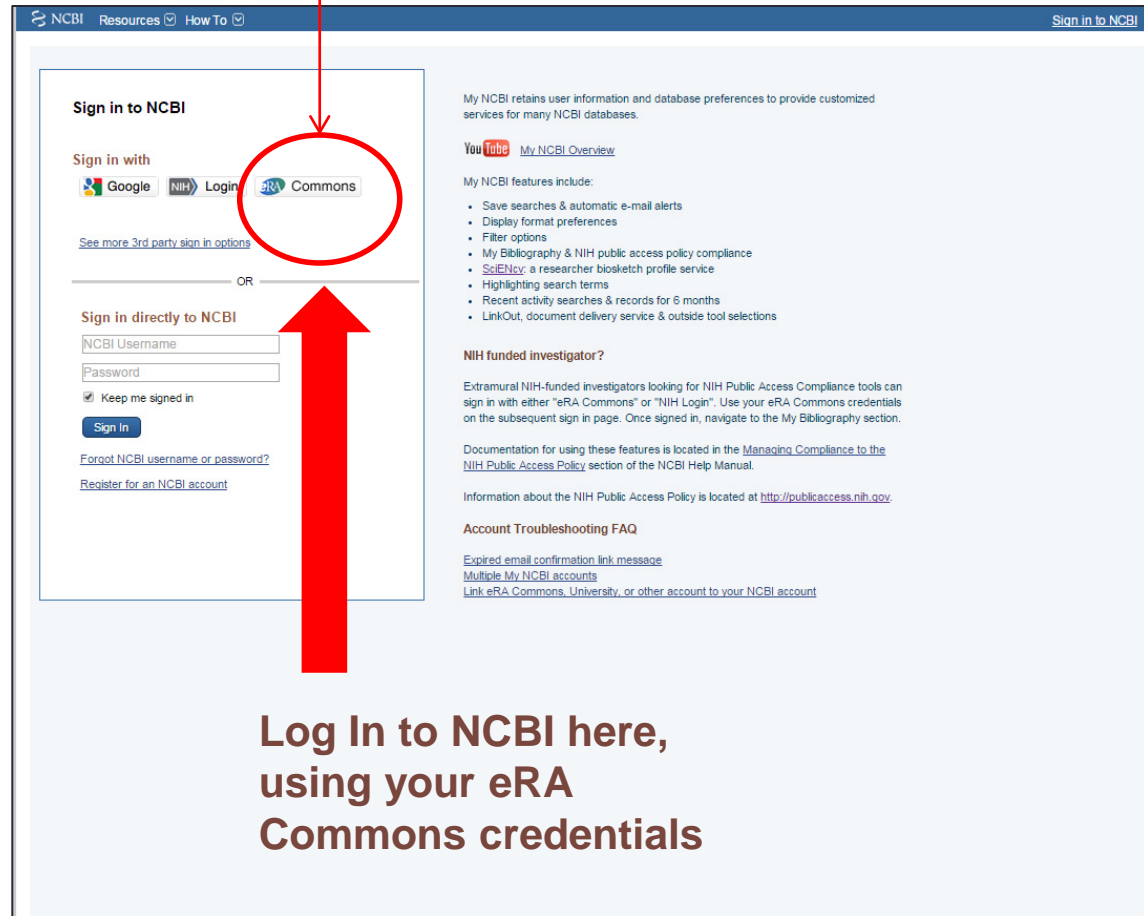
NCBI Resources How To Sign in to NCBI

Sign in to NCBI

Sign in with

Google NIH Login eRA Commons

See more 3rd party sign in options

OR

Sign in directly to NCBI

NCBI Username

Password

Keep me signed in

Sign In

Forgot NCBI username or password?

Register for an NCBI account

My NCBI retains user information and database preferences to provide customized services for many NCBI databases.

YouTube My NCBI Overview

My NCBI features include:

- Save searches & automatic e-mail alerts
- Display format preferences
- Filter options
- My Bibliography & NIH public access policy compliance
- SciENcv: a researcher biosketch profile service
- Highlighting search terms
- Recent activity searches & records for 6 months
- LinkOut, document delivery service & outside tool selections

NIH funded investigator?

Extramural NIH-funded investigators looking for NIH Public Access Compliance tools can sign in with either "eRA Commons" or "NIH Login". Use your eRA Commons credentials on the subsequent sign in page. Once signed in, navigate to the My Bibliography section.

Documentation for using these features is located in the Managing Compliance to the NIH Public Access Policy section of the NCBI Help Manual.

Information about the NIH Public Access Policy is located at http://publicaccess.nih.gov.

Account Troubleshooting FAQ

Expired email confirmation link message
Multiple My NCBI accounts
Link eRA Commons, University, or other account to your NCBI account

Log In to NCBI here, using your eRA Commons credentials